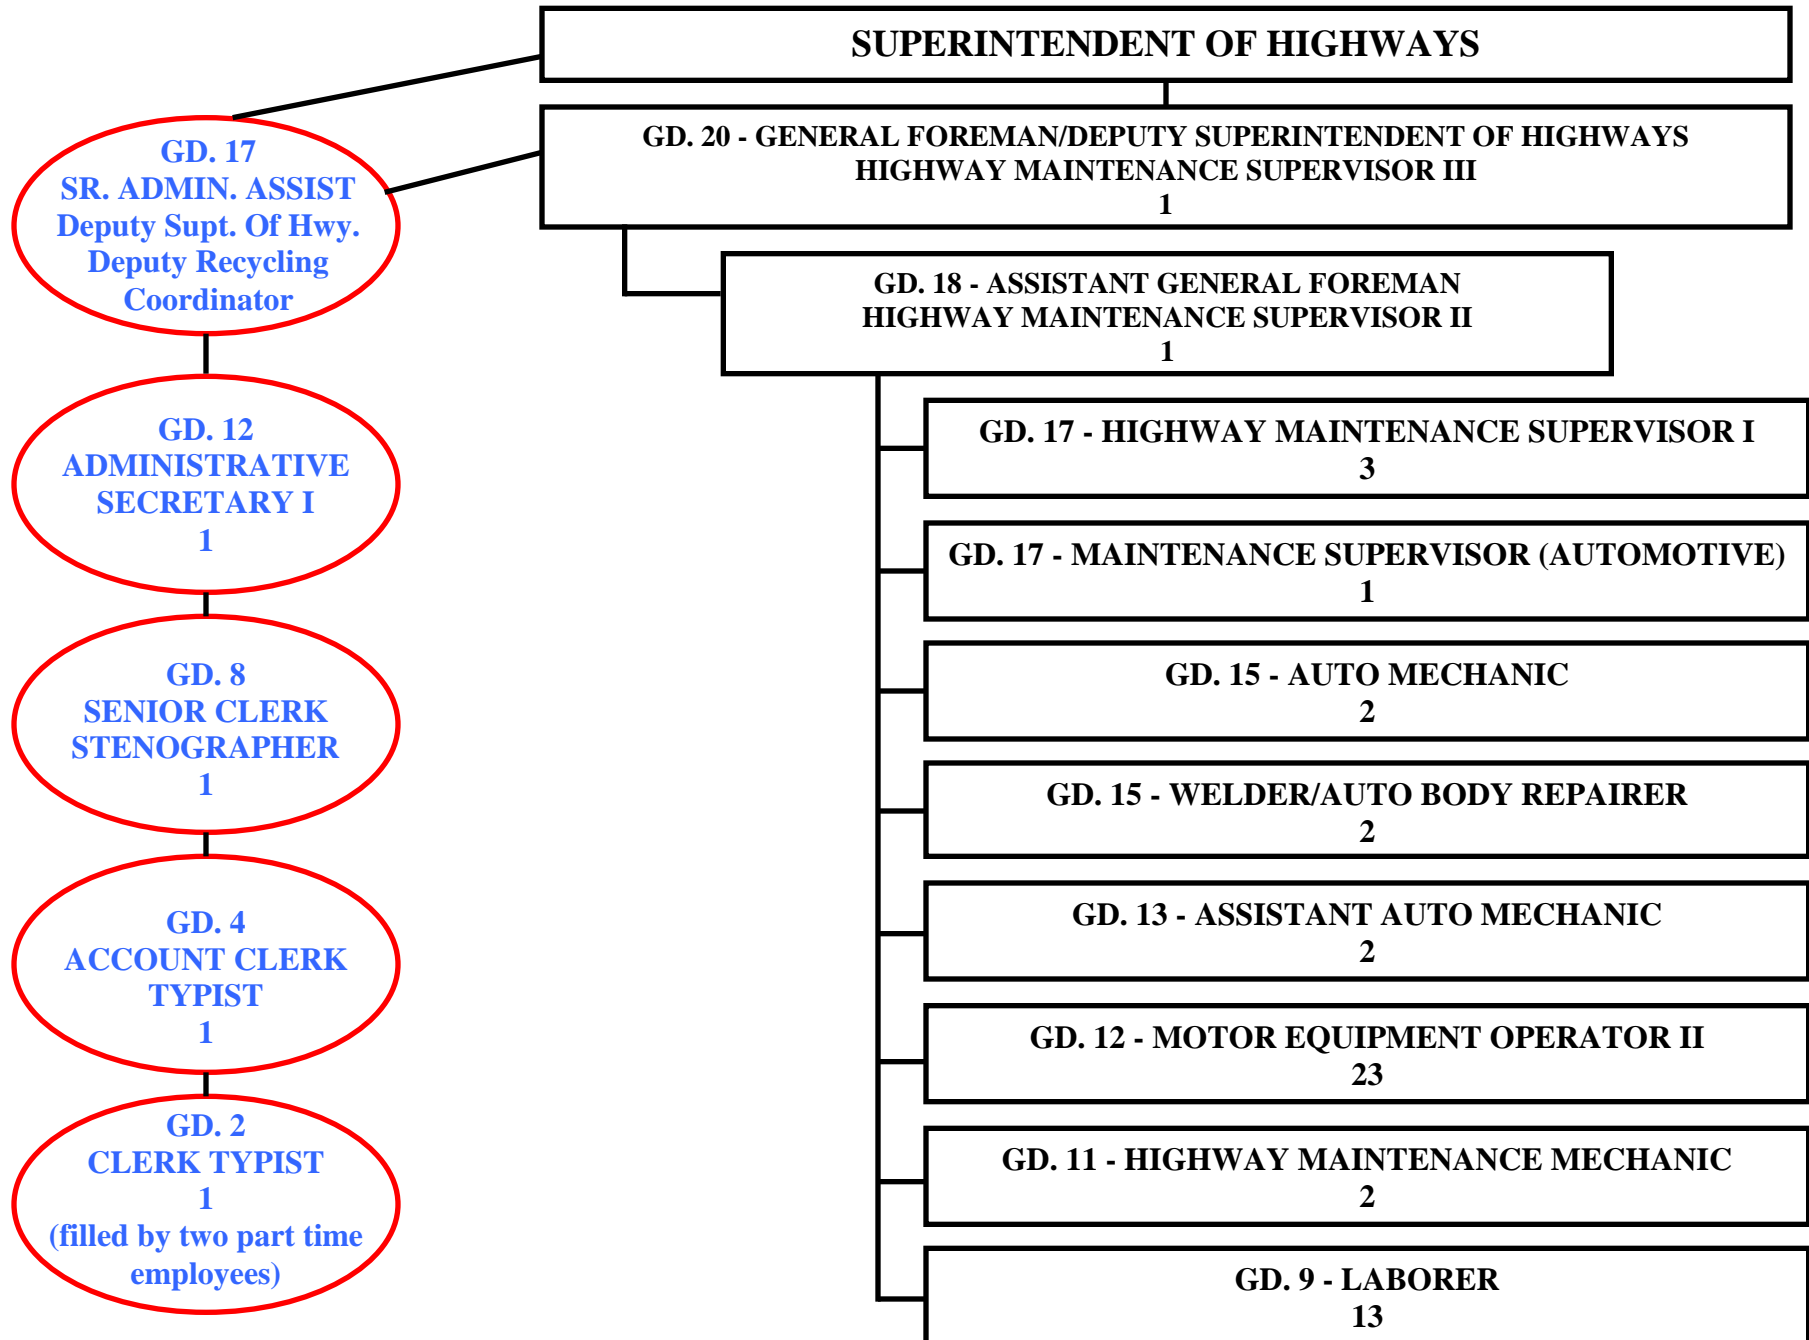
SUPERINTENDENT OF HIGHWAYS

GD. 17
SR. ADMIN. ASSIST
Deputy Supt. Of Hwy.
Deputy Recycling Coordinator

GD. 20 - GENERAL FOREMAN/DEPUTY SUPERINTENDENT OF HIGHWAYS
HIGHWAY MAINTENANCE SUPERVISOR III
1

GD. 18 - ASSISTANT GENERAL FOREMAN
HIGHWAY MAINTENANCE SUPERVISOR II
1

GD. 12
ADMINISTRATIVE SECRETARY I
1

GD. 17 - HIGHWAY MAINTENANCE SUPERVISOR I
3

GD. 17 - MAINTENANCE SUPERVISOR (AUTOMOTIVE)
1

GD. 8
SENIOR CLERK STENOGRAPHER
1

GD. 15 - AUTO MECHANIC
2

GD. 15 - WELDER/AUTO BODY REPAIRER
2

GD. 4
ACCOUNT CLERK TYPIST
1

GD. 13 - ASSISTANT AUTO MECHANIC
2

GD. 12 - MOTOR EQUIPMENT OPERATOR II
23

GD. 2
CLERK TYPIST
1
(filled by two part time employees)

GD. 11 - HIGHWAY MAINTENANCE MECHANIC
2

GD. 9 - LABORER
13